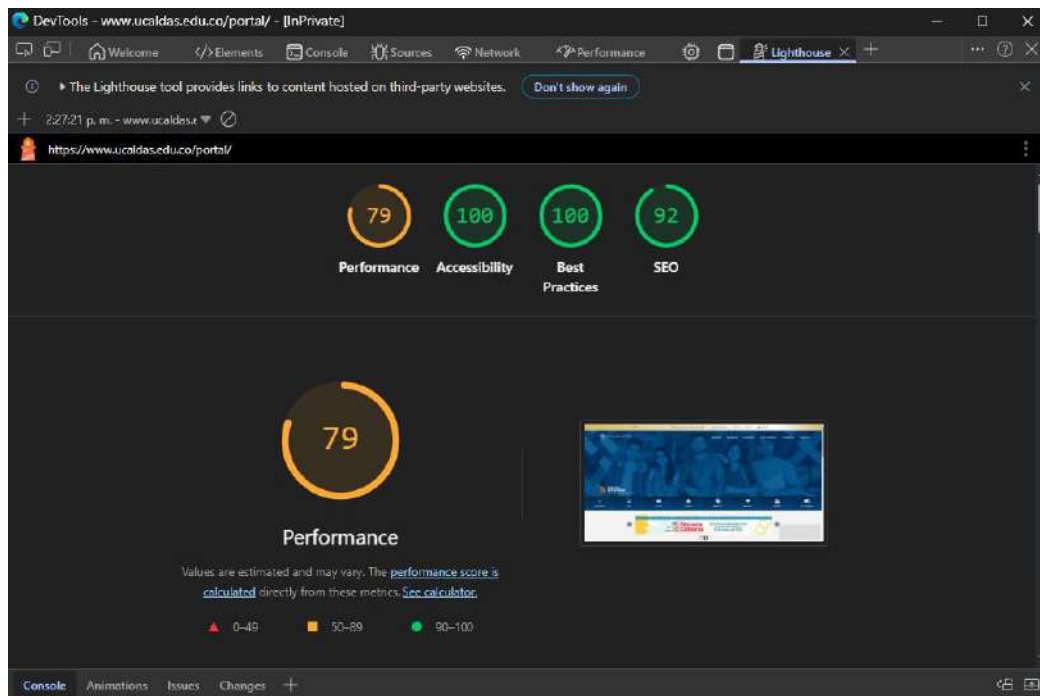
DevTools - www.ucaldas.edu.co/portal/ - [InPrivate]

Welcome Elements Console Sources Network Performance Lighthouse

▸ The Lighthouse tool provides links to content hosted on third-party websites. Don't show again

2:27:21 p. m. - www.ucaldas.e

https://www.ucaldas.edu.co/portal/

79
Performance

100
Accessibility

100
Best Practices

92
SEO

79

Performance

Values are estimated and may vary. The performance score is calculated directly from these metrics. See calculator.

0–49 50–89 90–100

Console Animations Issues Changes